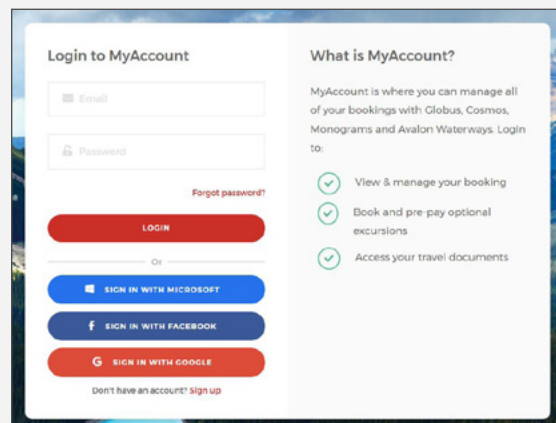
Login to MyAccount

Email

Password

Forgot password?

LOGIN

Or

SIGN IN WITH MICROSOFT

SIGN IN WITH FACEBOOK

SIGN IN WITH GOOGLE

Don't have an account? Sign up

What is MyAccount?

MyAccount is where you can manage all of your bookings with Globus, Cosmos, Monograms and Avalon Waterways. Login to:

View & manage your booking

Book and pre-pay optional excursions

Access your travel documents